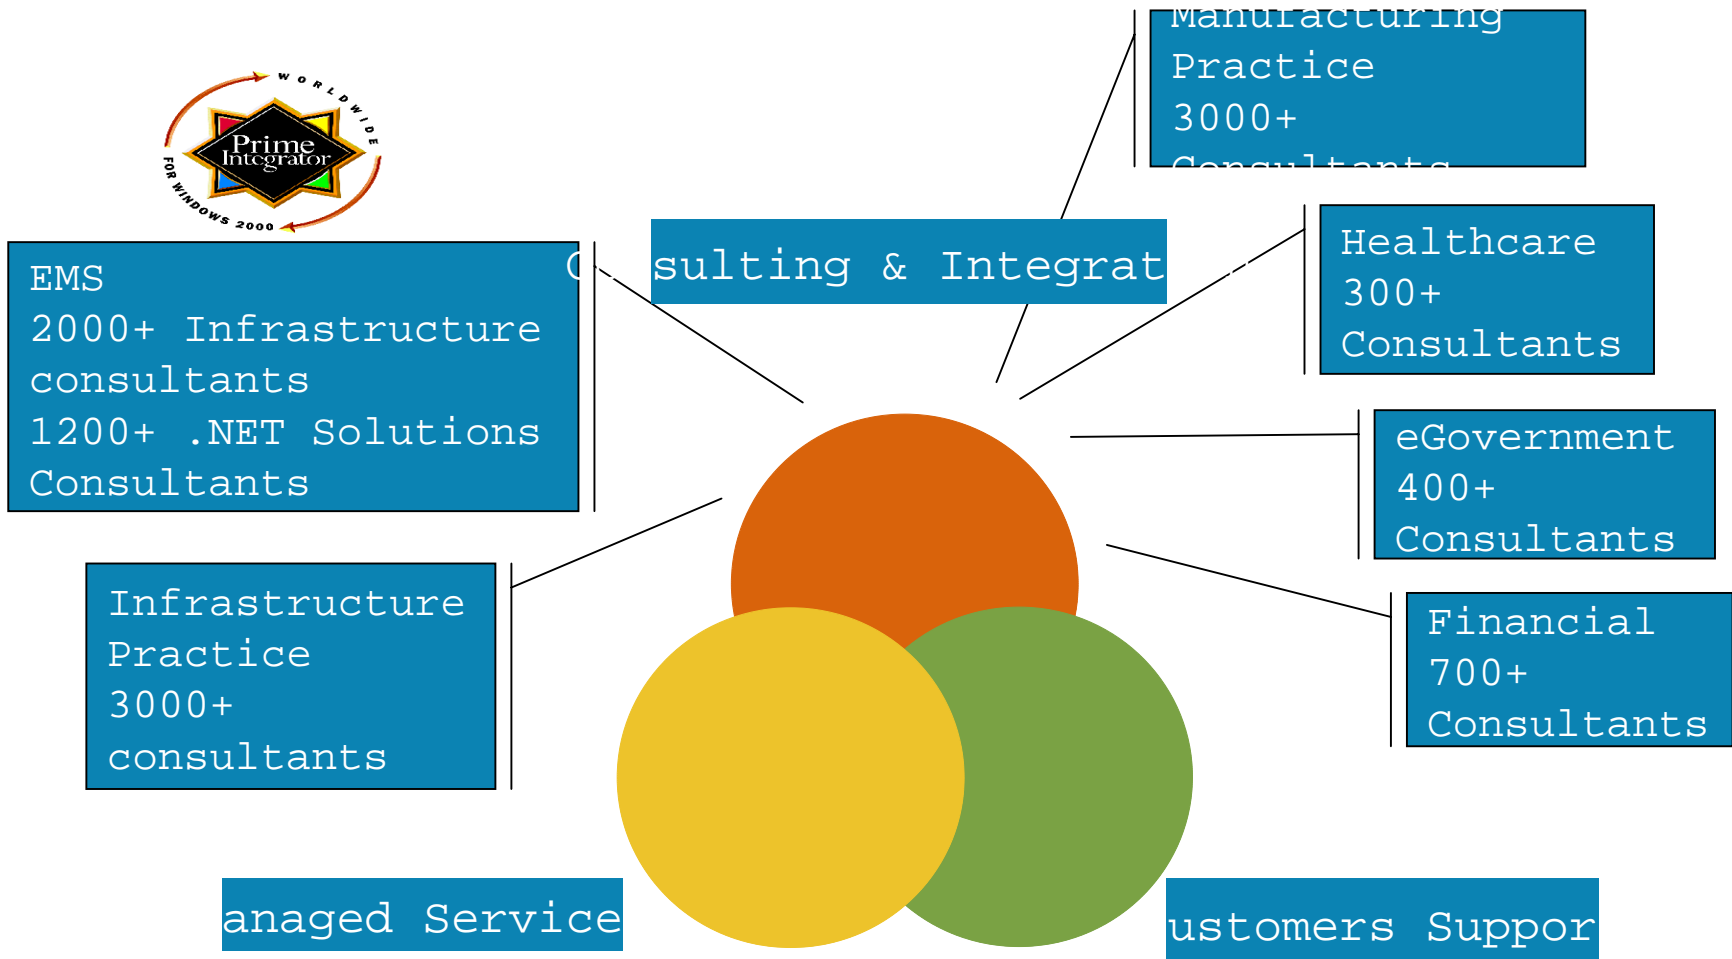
WORLDWIDE
Prime Integrator
FOR WINDOWS 2000

Manufacturing Practice 3000+ Consultants

sulting & Integrat

Healthcare 300+ Consultants

EMS
2000+ Infrastructure consultants
1200+ .NET Solutions Consultants

eGovernment 400+ Consultants

Infrastructure Practice 3000+ consultants

Financial 700+ Consultants

anaged Service

ustomers Suppor